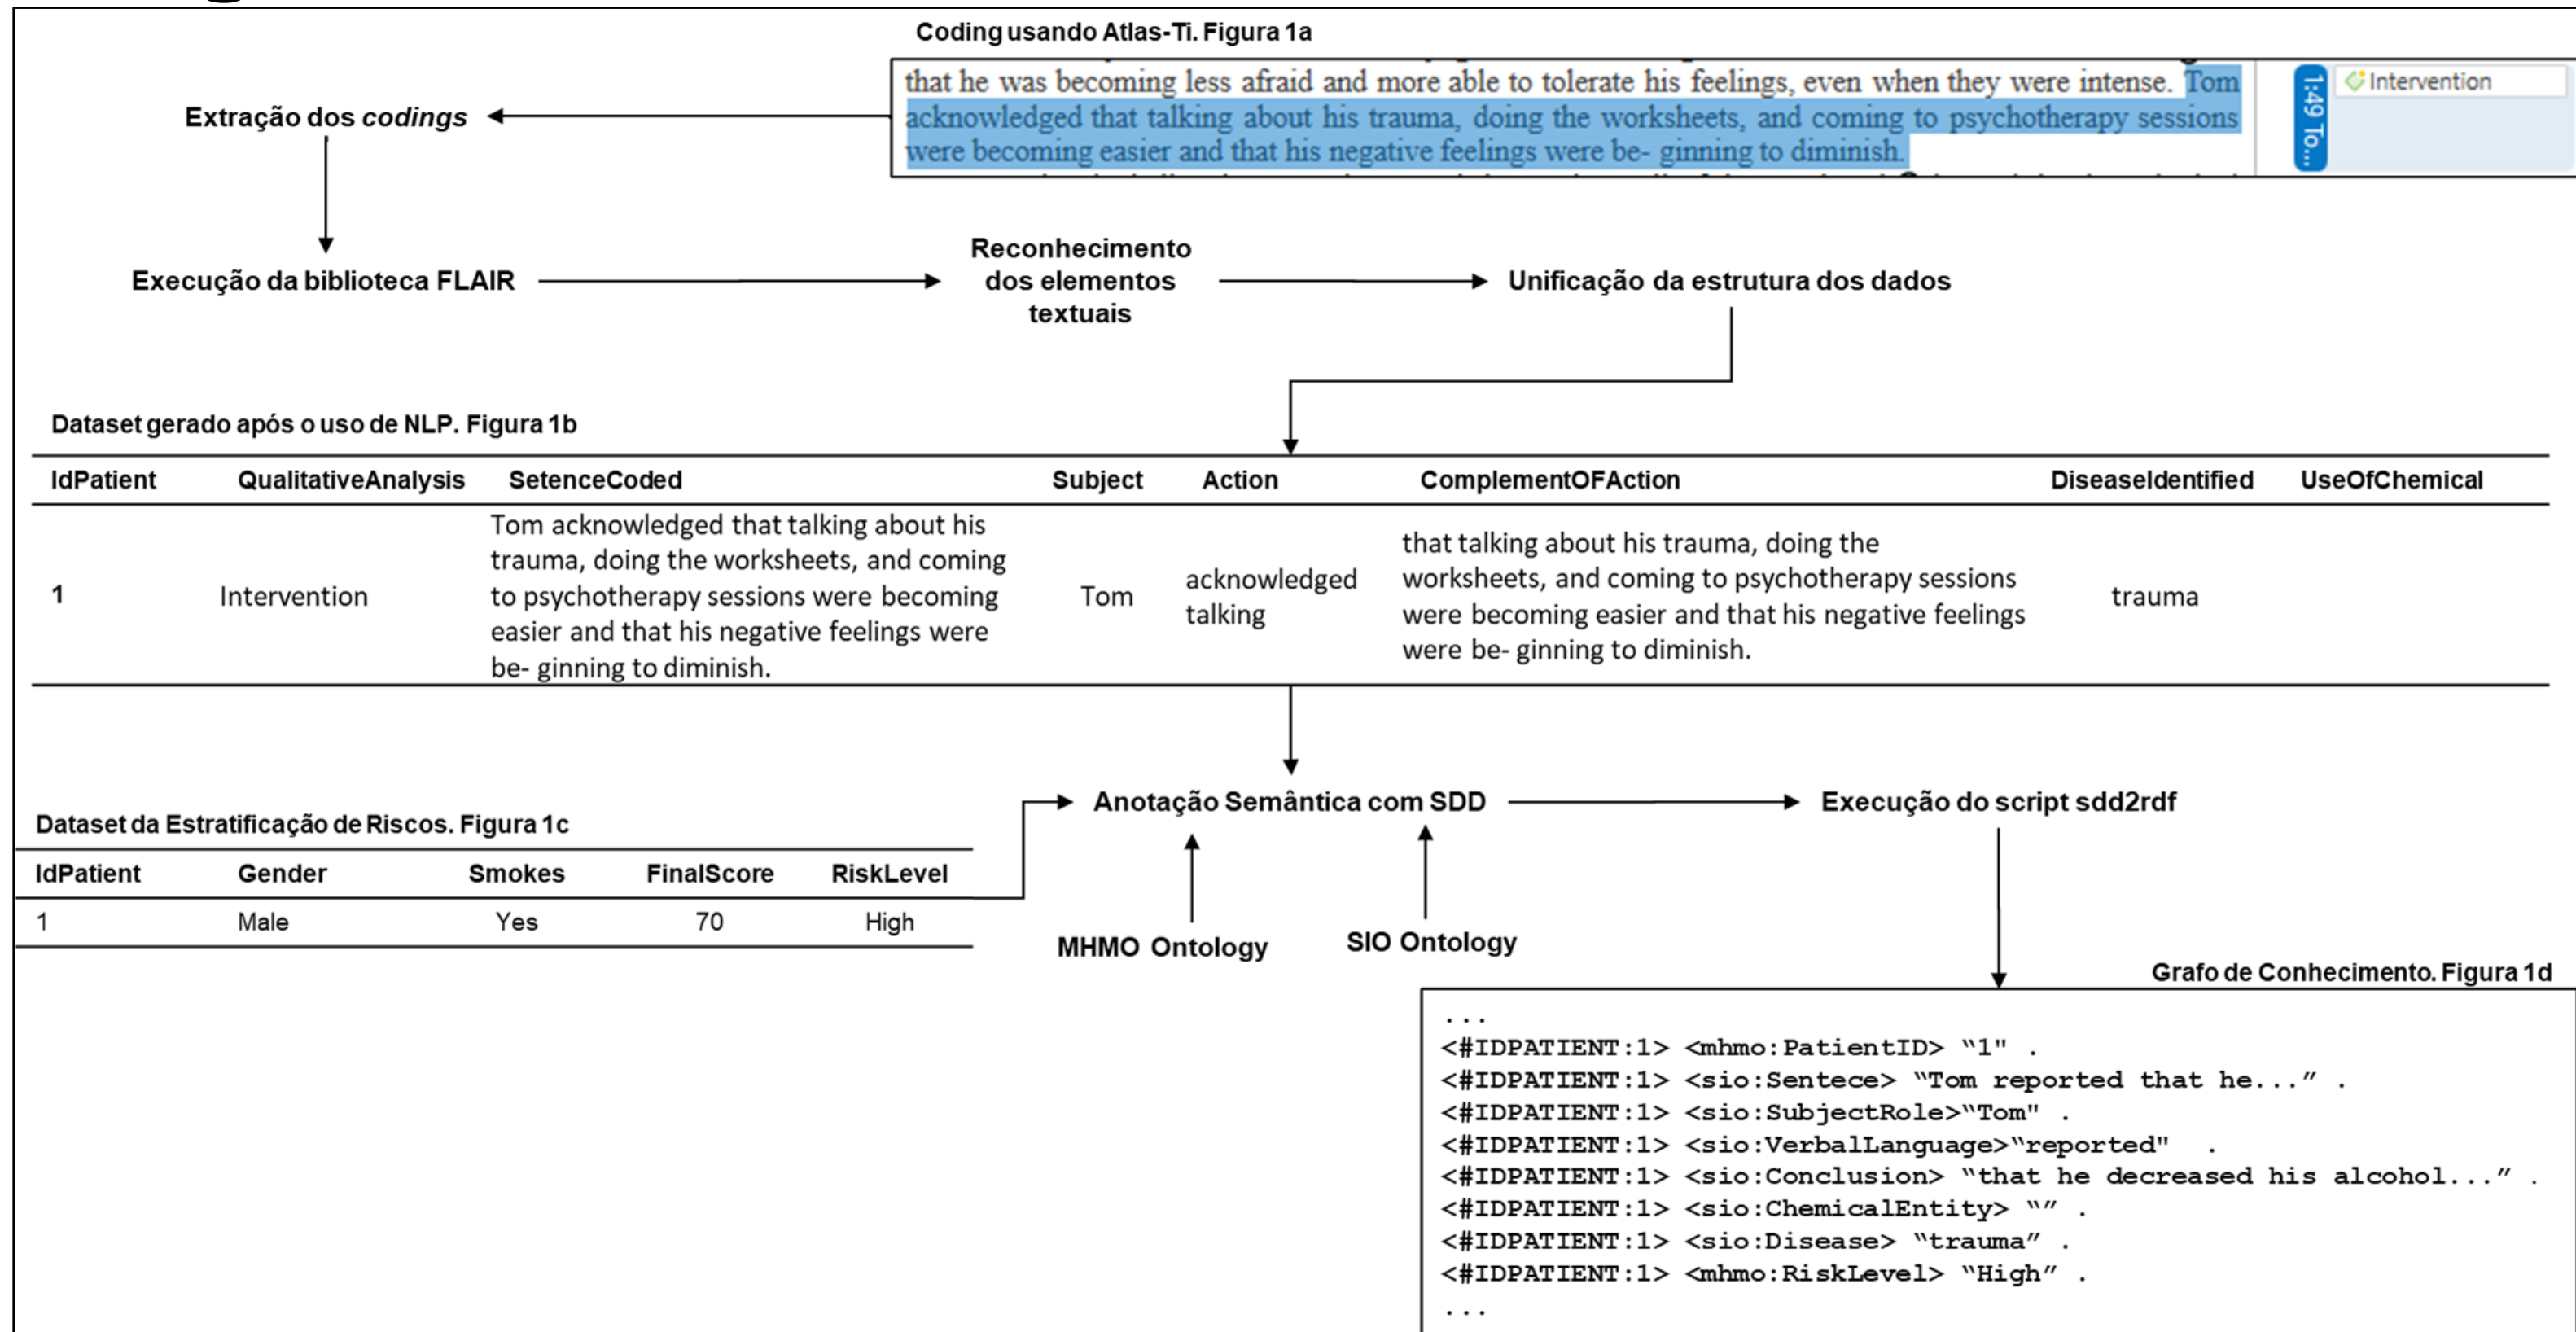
Coding usando Atlas-Ti. Figura 1a

that he was becoming less afraid and more able to tolerate his feelings, even when they were intense. Tom acknowledged that talking about his trauma, doing the worksheets, and coming to psychotherapy sessions were becoming easier and that his negative feelings were be- ginning to diminish.

1:49 To...

Intervention

Extração dos *codings*

Execução da biblioteca FLAIR

Reconhecimento dos elementos textuais

Unificação da estrutura dos dados

Dataset gerado após o uso de NLP. Figura 1b

| IdPatient | QualitativeAnalysis | SetenceCoded | Subject | Action | ComplementOFAction | DiseaseIdentified | UseOfChemical |
|---|---|---|---|---|---|---|---|
| 1 | Intervention | Tom acknowledged that talking about his trauma, doing the worksheets, and coming to psychotherapy sessions were becoming easier and that his negative feelings were be- ginning to diminish. | Tom | acknowledged talking | that talking about his trauma, doing the worksheets, and coming to psychotherapy sessions were becoming easier and that his negative feelings were be- ginning to diminish. | trauma | |

Dataset da Estratificação de Riscos. Figura 1c

| IdPatient | Gender | Smokes | FinalScore | RiskLevel |
|---|---|---|---|---|
| 1 | Male | Yes | 70 | High |

Anotação Semântica com SDD

Execução do script sdd2rdf

MHMO Ontology

SIO Ontology

Grafo de Conhecimento. Figura 1d

...
<#IDPATIENT:1> <mhmo:PatientID> "1" .
<#IDPATIENT:1> <sio:Sentece> "Tom reported that he..." .
<#IDPATIENT:1> <sio:SubjectRole>"Tom" .
<#IDPATIENT:1> <sio:VerbalLanguage>"reported" .
<#IDPATIENT:1> <sio:Conclusion> "that he decreased his alcohol..." .
<#IDPATIENT:1> <sio:ChemicalEntity> "" .
<#IDPATIENT:1> <sio:Disease> "trauma" .
<#IDPATIENT:1> <mhmo:RiskLevel> "High" .
...